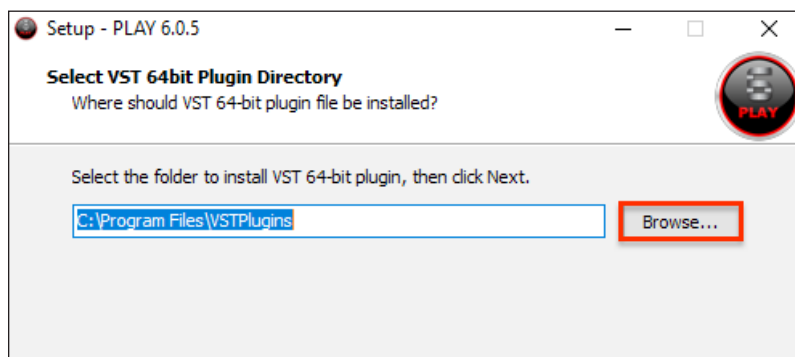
Setup - PLAY 6.0.5

Select VST 64bit Plugin Directory
Where should VST 64-bit plugin file be installed?

PLAY

Select the folder to install VST 64-bit plugin, then click Next.

C:\Program Files\VSTPlugins

Browse...